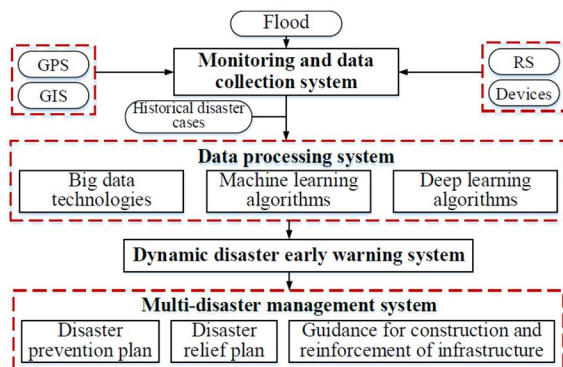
Flood

GPS

GIS

Monitoring and data collection system

RS

Devices

Historical disaster cases

Data processing system

Big data technologies

Machine learning algorithms

Deep learning algorithms

Dynamic disaster early warning system

Multi-disaster management system

Disaster prevention plan

Disaster relief plan

Guidance for construction and reinforcement of infrastructure